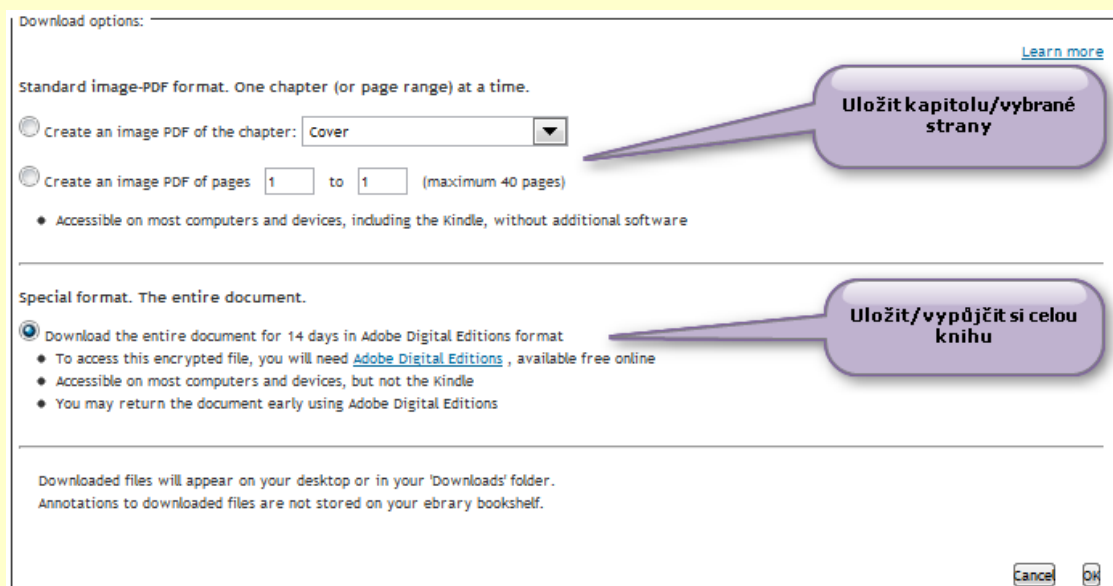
Download options:

Learn more

Standard image-PDF format. One chapter (or page range) at a time.

Create an image PDF of the chapter: Cover

Create an image PDF of pages 1 to 1 (maximum 40 pages)

- Accessible on most computers and devices, including the Kindle, without additional software

Uložit kapitolu/vybrané strany

Special format. The entire document.

Download the entire document for 14 days in Adobe Digital Editions format

- To access this encrypted file, you will need Adobe Digital Editions , available free online
- Accessible on most computers and devices, but not the Kindle
- You may return the document early using Adobe Digital Editions

Uložit/vypůjčit si celou knihu

Downloaded files will appear on your desktop or in your 'Downloads' folder.
Annotations to downloaded files are not stored on your ebrary bookshelf.

Cancel OK